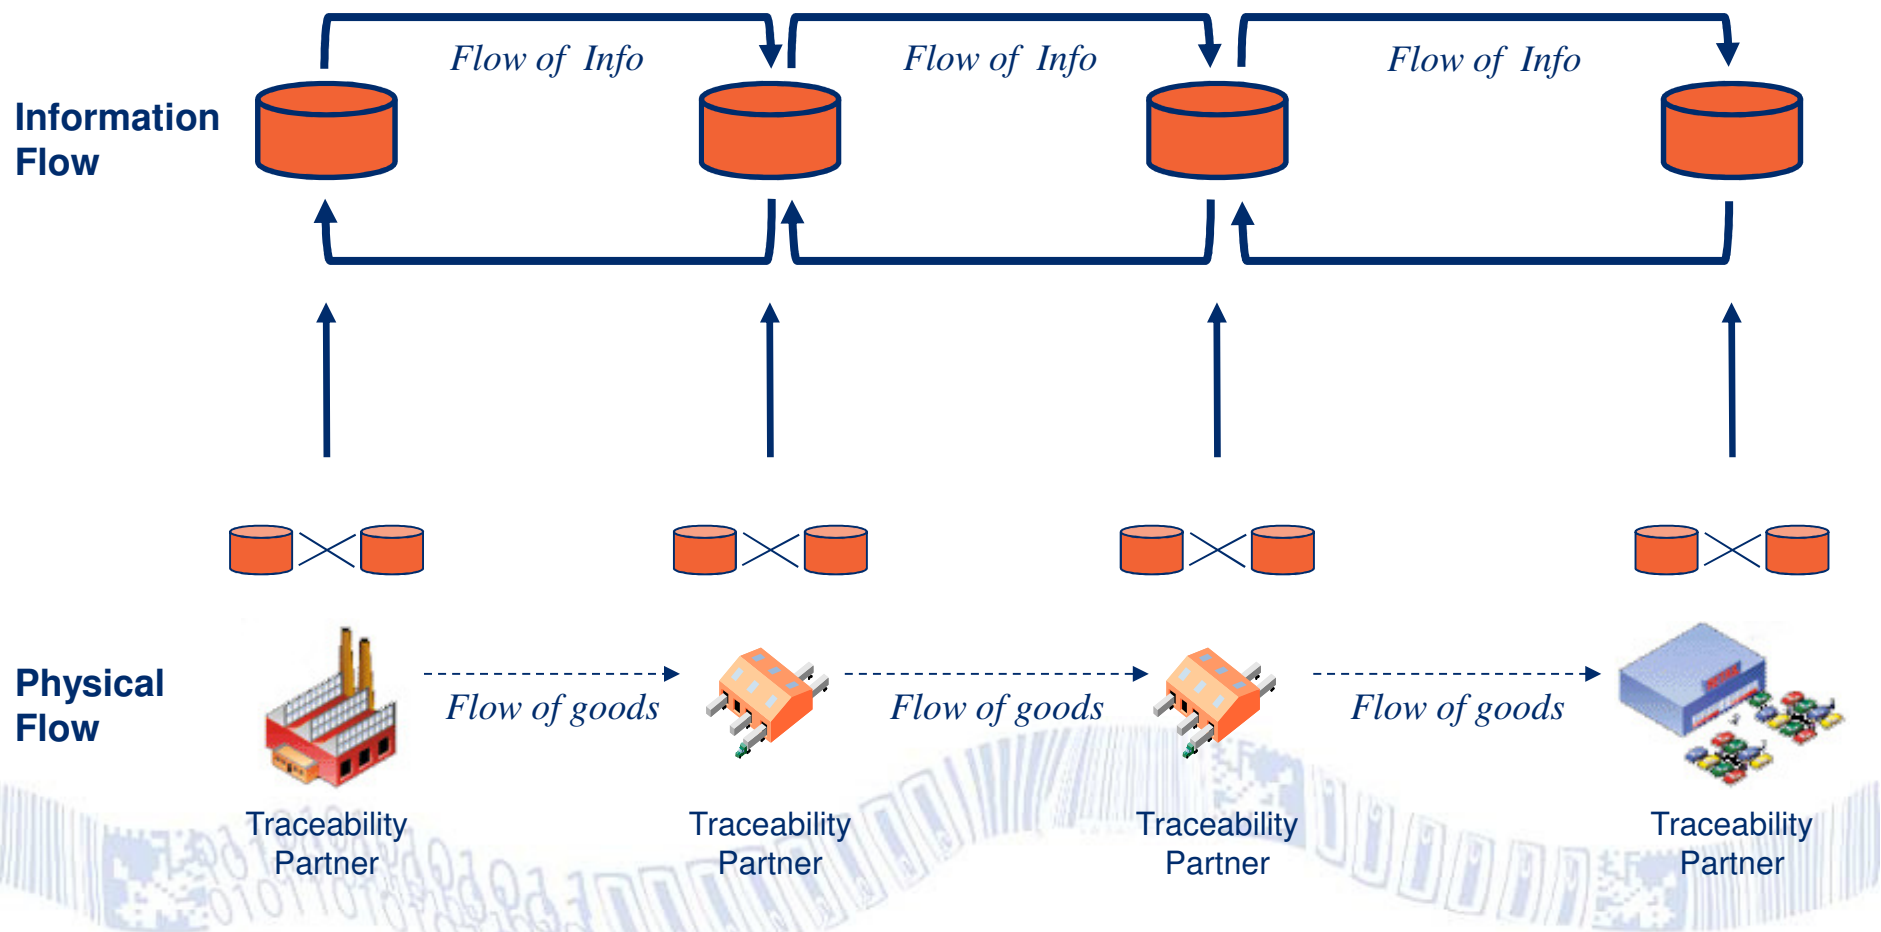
Flow of Info

Flow of Info

Flow of Info

Information Flow

Physical Flow

Flow of goods

Flow of goods

Flow of goods

Traceability Partner

Traceability Partner

Traceability Partner

Traceability Partner